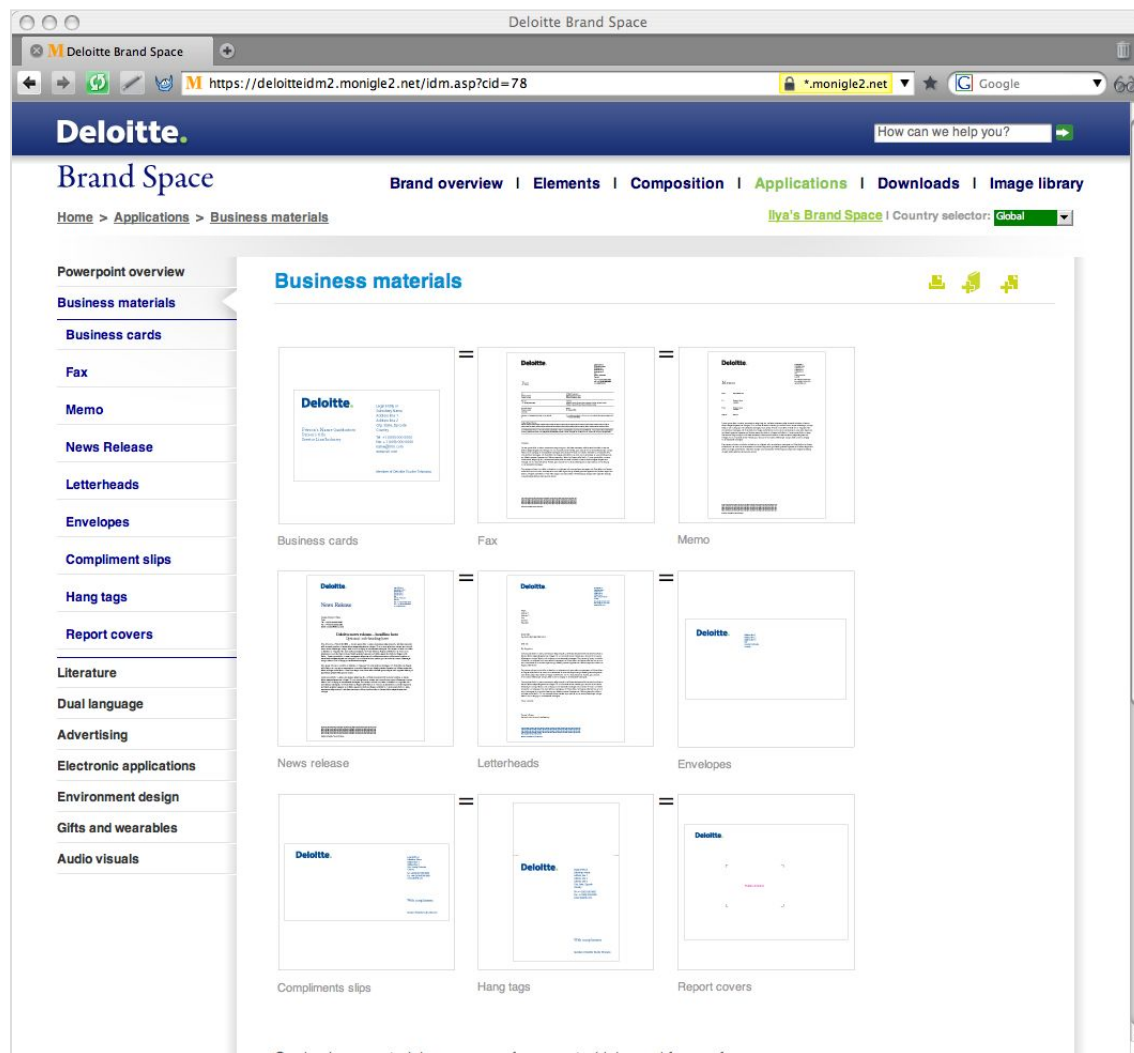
Deloitte Brand Space

Deloitte Brand Space

https://deloitteidm2.monigle2.net/idm.asp?cid=78

*.monigle2.net

Google

Deloitte.

How can we help you?

Brand Space

Brand overview | Elements | Composition | Applications | Downloads | Image library

Home > Applications > Business materials

Ilya's Brand Space | Country selector: Global

Powerpoint overview
Business materials
Business cards
Fax
Memo
News Release
Letterheads
Envelopes
Compliment slips
Hang tags
Report covers
Literature
Dual language
Advertising
Electronic applications
Environment design
Gifts and wearables
Audio visuals

Business materials

Deloitte.

Deloitte.

Fax

Deloitte.

Memo

Business cards

Fax

Memo

Deloitte.

News Release

Deloitte.

Deloitte.

News release

Letterheads

Envelopes

Deloitte.

Deloitte.

Deloitte.

Compliments slips

Hang tags

Report covers